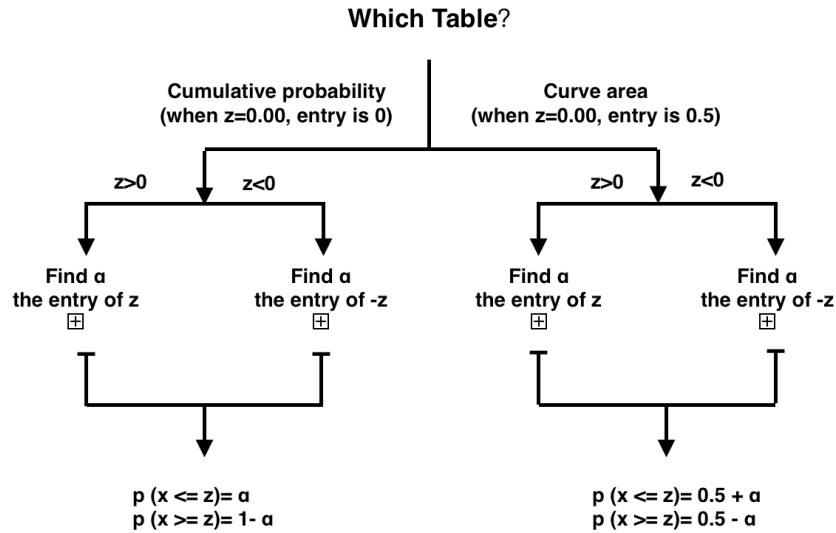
Which Table?

Cumulative probability (when z=0.00, entry is 0)

Curve area (when z=0.00, entry is 0.5)

z>0

z<0

z>0

z<0

Find α the entry of z ⊞

Find α the entry of -z ⊞

Find α the entry of z ⊞

Find α the entry of -z ⊞

p (x <= z)= α
p (x >= z)= 1- α

p (x <= z)= 0.5 + α
p (x >= z)= 0.5 - α